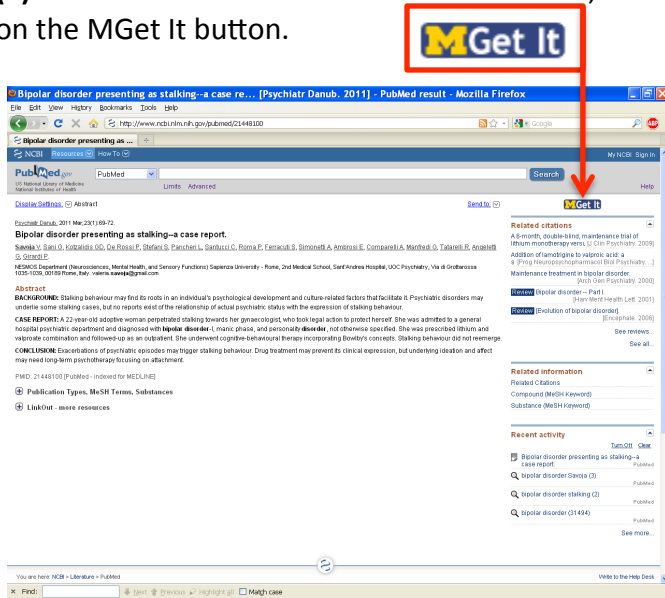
on the MGet It button.

MGet It

Bipolar disorder presenting as stalking--a case re... [Psychiatr Danub. 2011] - PubMed result - Mozilla Firefox

File Edit View History Bookmarks Tools Help

http://www.ncbi.nlm.nih.gov/pubmed/21448100

Google

Bipolar disorder presenting as ...

NCBI Resources How To

My NCBI Sign In

PubMed.gov

US National Library of Medicine National Institutes of Health

PubMed

Search

Limits Advanced

Help

Display Settings: Abstract

Send to:

MGet It

Psychiatr Danub. 2011 Mar;23(1):69-72.

Bipolar disorder presenting as stalking--a case report.

Savoja V, Sani G, Kotzalidis GD, De Rossi P, Stefani S, Panaccione I, Santucci C, Roma P, Ferracuti S, Simonetti A, Ambrosi E, Comparelli A, Manfredi G, Tatarelli R, Angeletti G, Girardi P.

NESMOS Department (Neurosciences, Mental Health, and Sensory Functions) Sapienza University - Rome, 2nd Medical School, Sant'Andrea Hospital, UOC Psychiatry, Via di Grottarossa 1035-1039, 00189 Rome, Italy. valeria.savoja@gmail.com

Abstract

BACKGROUND: Stalking behaviour may find its roots in an individual's psychological development and culture-related factors that facilitate it. Psychiatric disorders may underlie some stalking cases, but no reports exist of the relationship of actual psychiatric status with the expression of stalking behaviour.

CASE REPORT: A 22-year-old adoptive woman perpetrated stalking towards her gynaecologist, who took legal action to protect herself. She was admitted to a general hospital psychiatric department and diagnosed with bipolar disorder-I, manic phase, and personality disorder, not otherwise specified. She was prescribed lithium and valproate combination and followed-up as an outpatient. She underwent cognitive-behavioural therapy incorporating Bowlby's concepts. Stalking behaviour did not reemerge.

CONCLUSION: Exacerbations of psychiatric episodes may trigger stalking behaviour. Drug treatment may prevent its clinical expression, but underlying ideation and affect may need long-term psychotherapy focusing on attachment.

PMID: 21448100 [PubMed - indexed for MEDLINE]

Publication Types, MeSH Terms, Substances

LinkOut - more resources

Related citations

A 6-month, double-blind, maintenance trial of lithium monotherapy versu [J Clin Psychiatry. 2009]

Addition of lamotrigine to valproic acid: a s [Prog Neuropsychopharmacol Biol Psychiatry. ...]

Maintenance treatment in bipolar disorder. [Arch Gen Psychiatry. 2000]

Review Bipolar disorder -- Part I. [Harv Ment Health Lett. 2001]

Review [Evolution of bipolar disorder]. [Encephale. 2006]

See reviews...

See all...

Related information

Related Citations

Compound (MeSH Keyword)

Substance (MeSH Keyword)

Recent activity

Turn Off Clear

Bipolar disorder presenting as stalking--a case report. PubMed

bipolar disorder Savoja (3) PubMed

bipolar disorder stalking (2) PubMed

bipolar disorder (31494) PubMed

See more...

You are here: NCBI > Literature > PubMed

Write to the Help Desk

Find: Next Previous Highlight all Match case